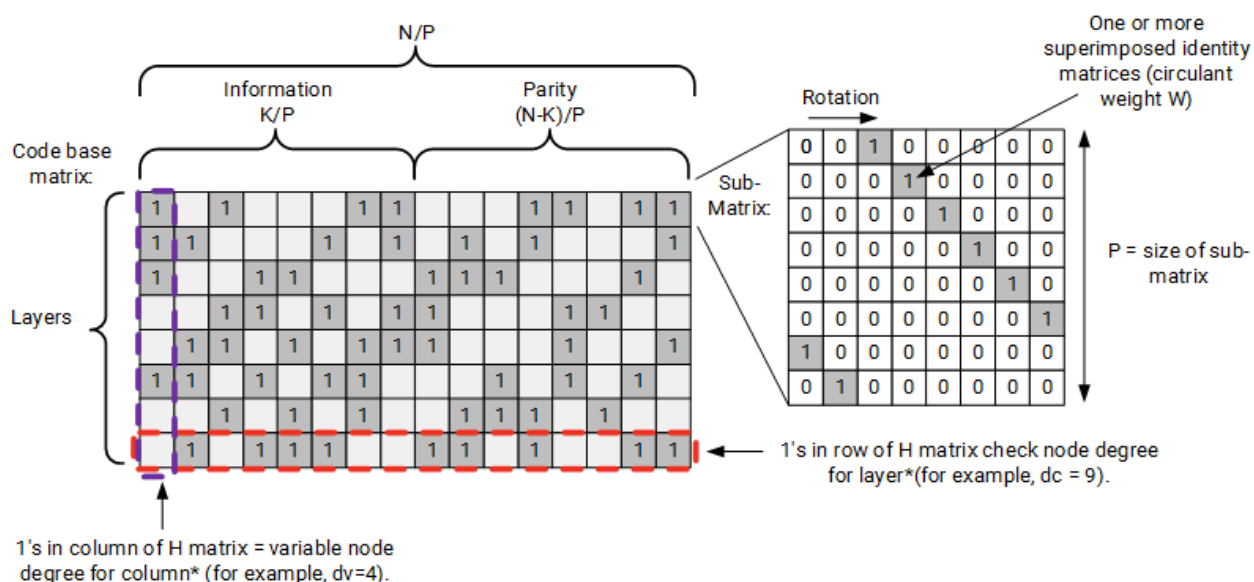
N/P

Information
K/P

Parity
(N-K)/P

Code base matrix:

Layers

| 1 | | 1 | | | | 1 | 1 | | | | 1 | 1 | | 1 | 1 |
|---|---|---|---|---|---|---|---|---|---|---|---|---|---|---|---|
| 1 | 1 | | | | 1 | | 1 | | 1 | | 1 | | | | 1 |
| 1 | | | 1 | 1 | | | | 1 | 1 | 1 | | | | 1 | |
| | | 1 | 1 | | 1 | | 1 | 1 | | | | 1 | 1 | | |
| | 1 | 1 | | 1 | | 1 | 1 | 1 | | | | 1 | | | 1 |
| 1 | 1 | | 1 | | 1 | 1 | | | | 1 | | 1 | | 1 | |
| | | 1 | | 1 | | | | | 1 | 1 | 1 | | 1 | | |
| | 1 | | 1 | 1 | 1 | | | 1 | 1 | | 1 | | | 1 | 1 |

1's in column of H matrix = variable node degree for column* (for example, dv=4).

1's in row of H matrix check node degree for layer*(for example, dc = 9).

Sub-Matrix:

Rotation

One or more superimposed identity matrices (circulant weight W)

| 0 | 0 | 1 | 0 | 0 | 0 | 0 | 0 |
|---|---|---|---|---|---|---|---|
| 0 | 0 | 0 | 1 | 0 | 0 | 0 | 0 |
| 0 | 0 | 0 | 0 | 1 | 0 | 0 | 0 |
| 0 | 0 | 0 | 0 | 0 | 1 | 0 | 0 |
| 0 | 0 | 0 | 0 | 0 | 0 | 1 | 0 |
| 0 | 0 | 0 | 0 | 0 | 0 | 0 | 1 |
| 1 | 0 | 0 | 0 | 0 | 0 | 0 | 0 |
| 0 | 1 | 0 | 0 | 0 | 0 | 0 | 0 |

P = size of sub-matrix